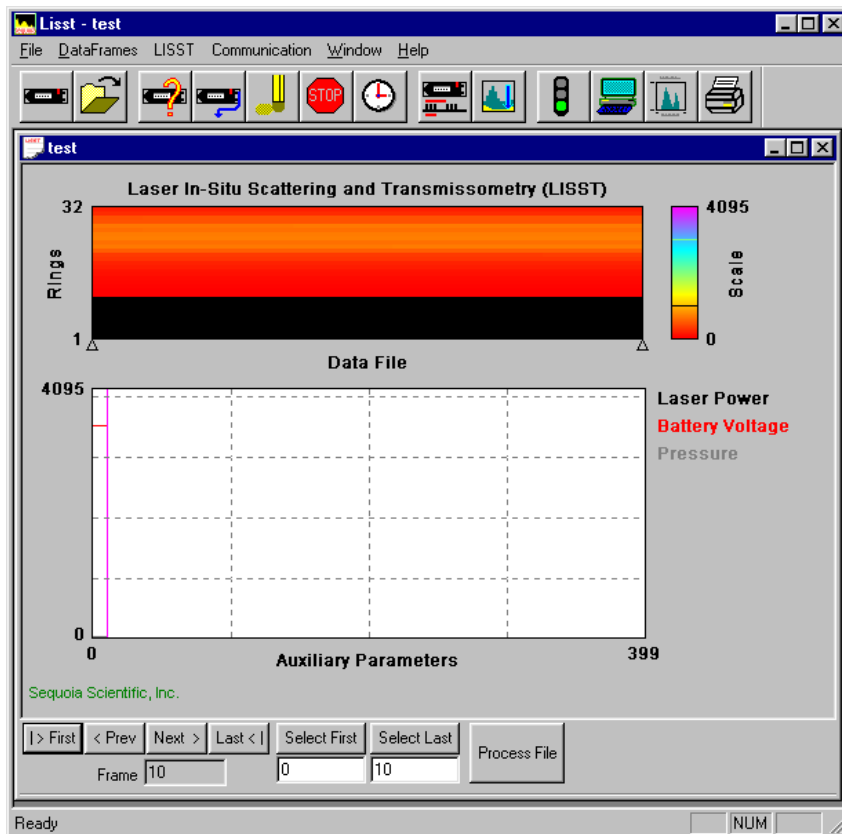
Lisst - test
File DataFrames LISST Communication Window Help

STOP

test

Laser In-Situ Scattering and Transmissometry (LISST)
32
Rings
1
Data File
4095
Scale
0

4095
0
0
Auxiliary Parameters
399
Laser Power
Battery Voltage
Pressure

Sequoia Scientific, Inc.

|> First
< Prev
Next >
Last < |
Select First
Select Last
Process File
Frame 10
0
10

Ready
NUM